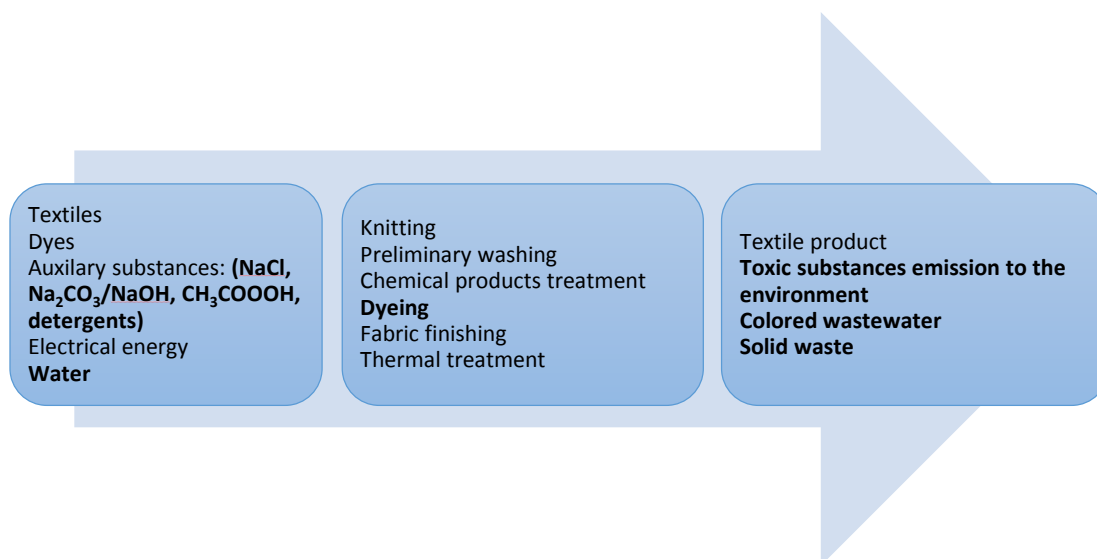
Textiles
Dyes
Auxilary substances: (NaCl, $Na_2CO_3$/NaOH, $CH_3COOOH$, detergents)
Electrical energy
Water

Knitting
Preliminary washing
Chemical products treatment
Dyeing
Fabric finishing
Thermal treatment

Textile product
Toxic substances emission to the environment
Colored wastewater
Solid waste